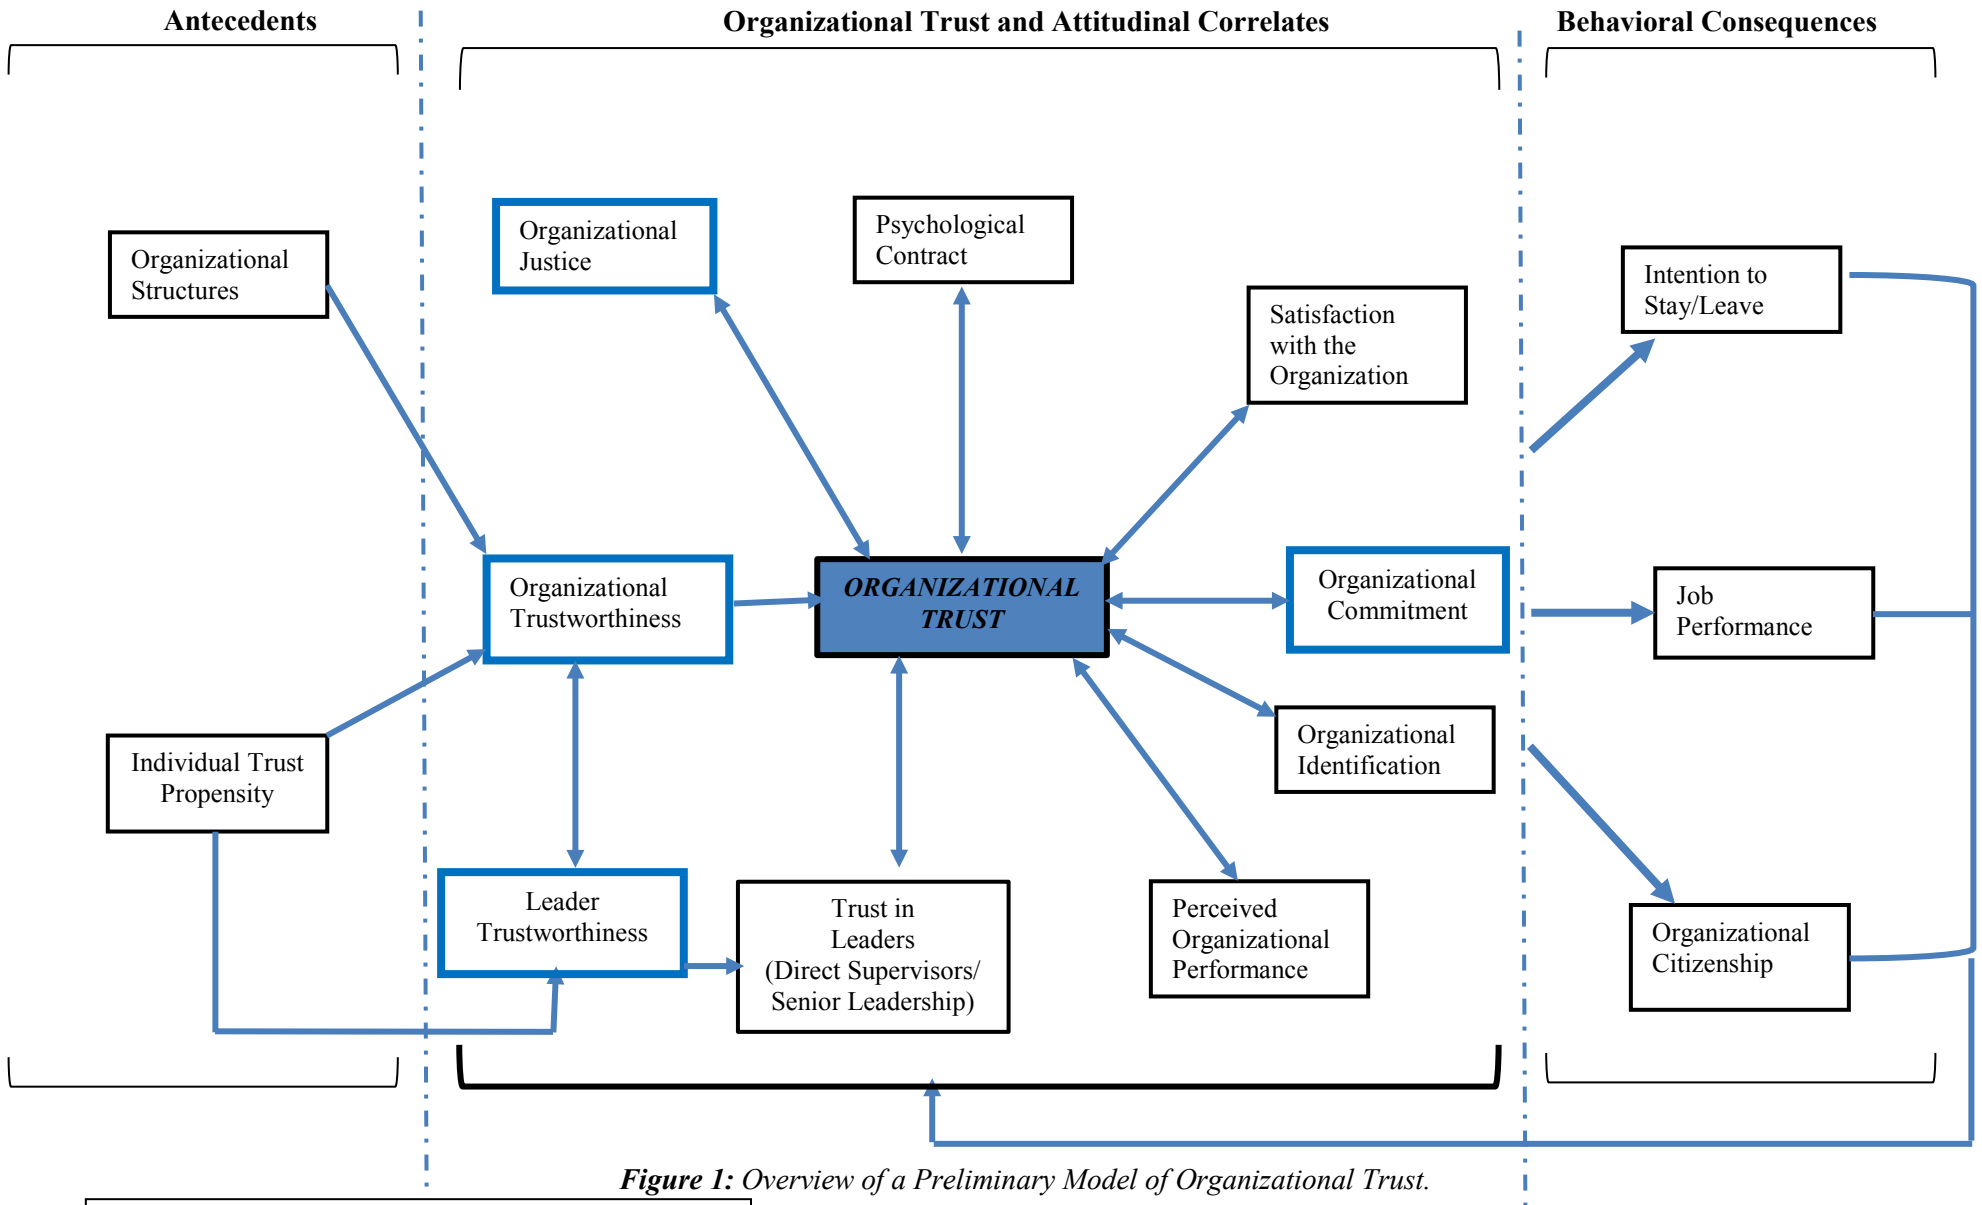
Antecedents

Organizational Trust and Attitudinal Correlates

Behavioral Consequences

Organizational Structures

Individual Trust Propensity

Organizational Justice

Psychological Contract

Satisfaction with the Organization

Organizational Trustworthiness

ORGANIZATIONAL TRUST

Organizational Commitment

Organizational Identification

Leader Trustworthiness

Trust in Leaders (Direct Supervisors/ Senior Leadership)

Perceived Organizational Performance

Intention to Stay/Leave

Job Performance

Organizational Citizenship

Figure 1: Overview of a Preliminary Model of Organizational Trust.